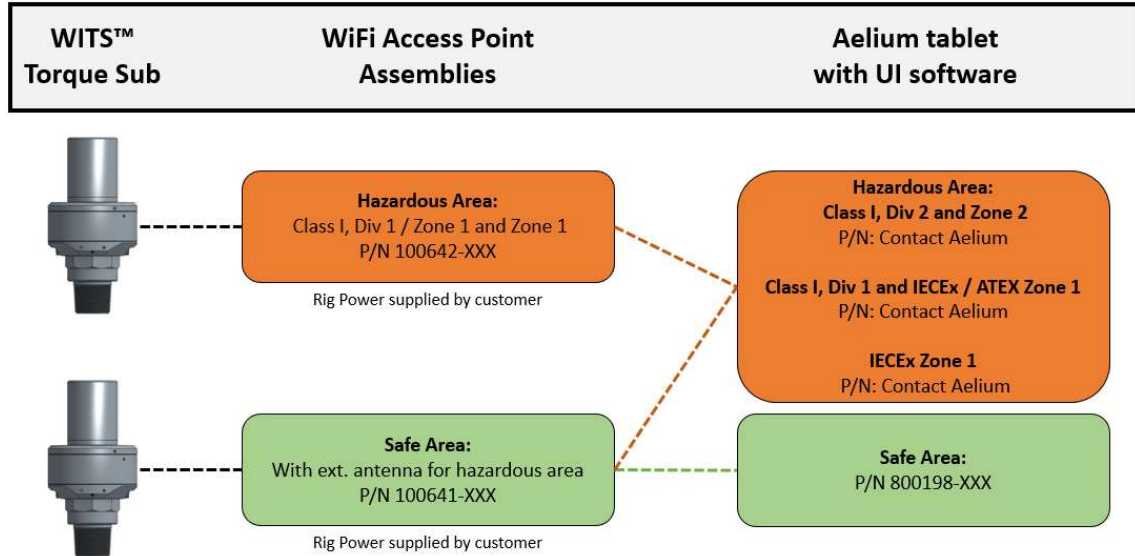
WITS™ Torque Sub

WiFi Access Point Assemblies

Aelium tablet with UI software

Hazardous Area:
Class I, Div 1 / Zone 1 and Zone 1
P/N 100642-XXX

Rig Power supplied by customer

Hazardous Area:
Class I, Div 2 and Zone 2
P/N: Contact Aelium

Class I, Div 1 and IECEx / ATEX Zone 1
P/N: Contact Aelium

IECEx Zone 1
P/N: Contact Aelium

Safe Area:
With ext. antenna for hazardous area
P/N 100641-XXX

Rig Power supplied by customer

Safe Area:
P/N 800198-XXX